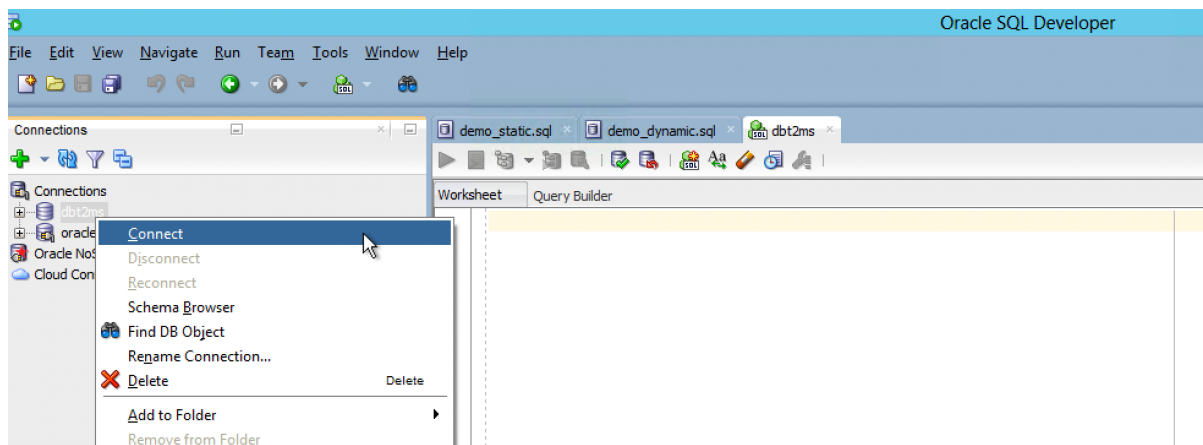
Oracle SQL Developer

File Edit View Navigate Run Team Tools Window Help

Connections

demo_static.sql
demo_dynamic.sql
dbt2ms

Worksheet
Query Builder

Connections
dbt2ms
oracle
Oracle NoS
Cloud Con

Connect
Disconnect
Reconnect
Schema Browser
Find DB Object
Rename Connection...
Delete Delete
Add to Folder
Remove from Folder